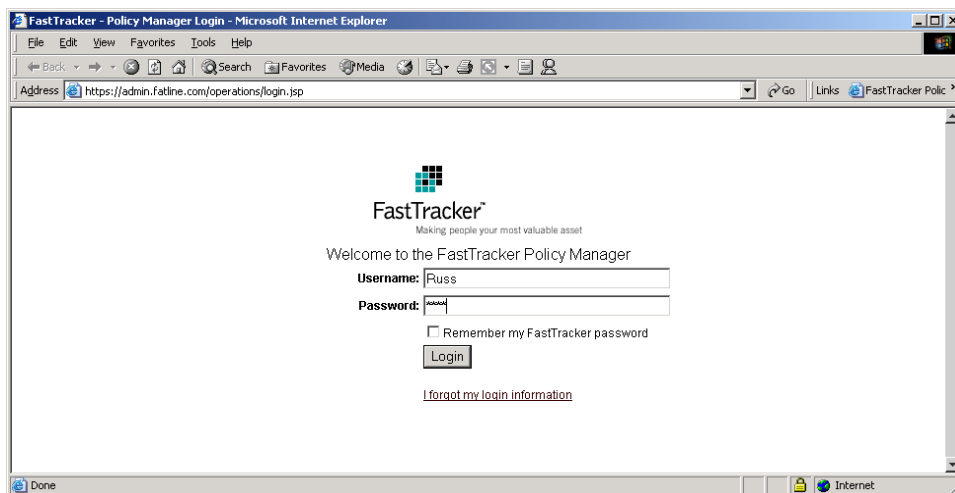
FastTracker - Policy Manager Login - Microsoft Internet Explorer

File Edit View Favorites Tools Help

Back Search Favorites Media

Address https://admin.fatline.com/operations/login.jsp Go Links FastTracker Polic

FastTracker™
Making people your most valuable asset

Welcome to the FastTracker Policy Manager

Username: Russ

Password: ****

Remember my FastTracker password

Login

I forgot my login information

Done Internet